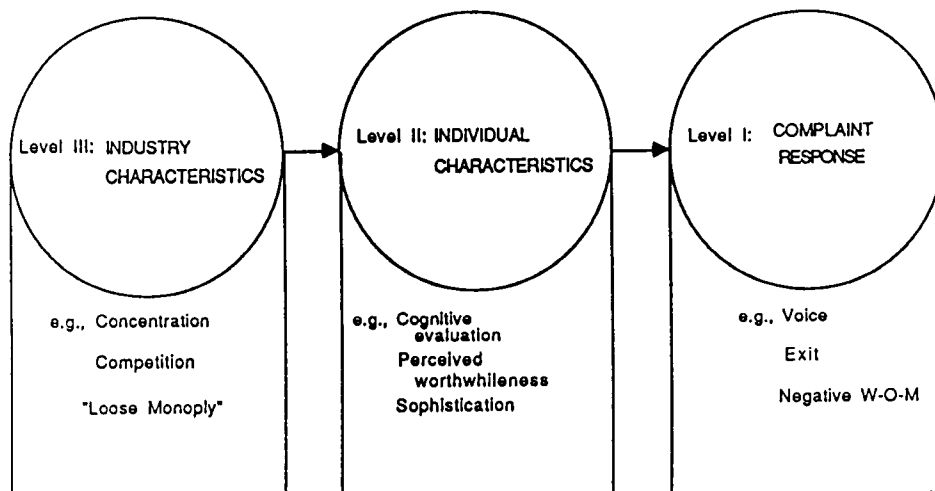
Level III: INDUSTRY CHARACTERISTICS

e.g., Concentration

Competition

"Loose Monoply"

Level II: INDIVIDUAL CHARACTERISTICS

e.g., Cognitive evaluation

Perceived worthwhileness

Sophistication

Level I: COMPLAINT RESPONSE

e.g., Voice

Exit

Negative W-O-M